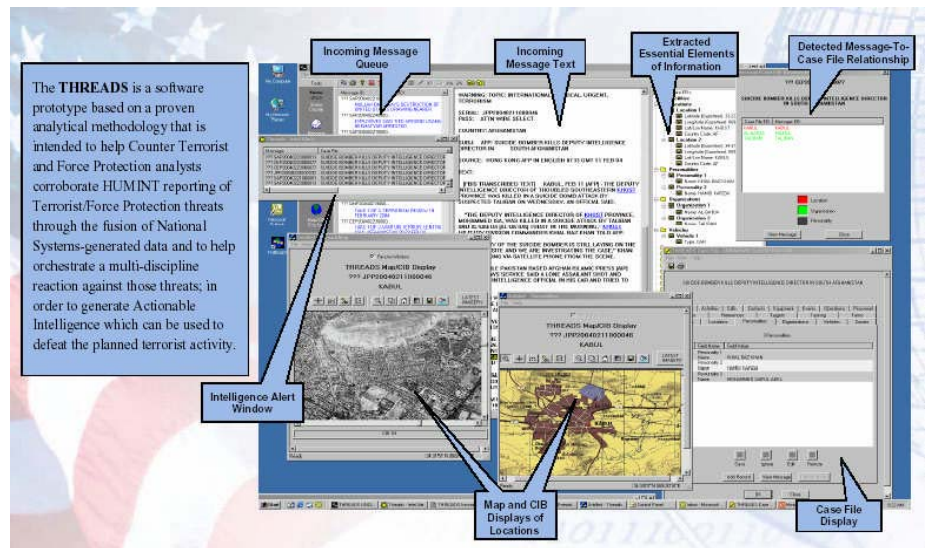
The THREADS is a software prototype based on a proven analytical methodology that is intended to help Counter Terrorist and Force Protection analysts corroborate HUMINT reporting of Terrorist/Force Protection threats through the fusion of National Systems-generated data and to help orchestrate a multi-discipline reaction against those threats; in order to generate Actionable Intelligence which can be used to defeat the planned terrorist activity.

Incoming Message Queue

Incoming Message Text

Extracted Essential Elements of Information

Detected Message-To-Case File Relationship

Intelligence Alert Window

Map and CIB Displays of Locations

Case File Display

THREADS Map/CIB Display

KABUL

THREADS Map/CIB Display

KABUL

SUICIDE BOMBER KILLS DEPUTY INTELLIGENCE DIRECTOR IN SOUTH AFGHANISTAN

WARNING: TOPIC: INTERNATIONAL, POLITICAL, URGENT, TERRORISM

COUNTRY: AFGHANISTAN

SUBJ: APP: SUICIDE BOMBER KILLS DEPUTY INTELLIGENCE DIRECTOR IN SOUTH AFGHANISTAN

SOURCE: HONG KONG AFP IN ENGLISH

TEXT:

[FBIS TRANSCRIBED TEXT] KABUL, FEB 11 (AFP) - THE DEPUTY INTELLIGENCE DIRECTOR OF TROUBLED SOUTHEASTERN KHOST PROVINCE WAS KILLED IN A SUICIDE BOMB ATTACK BY SUSPECTED TALIBAN ON WEDNESDAY, AN OFFICIAL SAID.

Location

Organization

Personality

View Message

Close

Locations

Personalities

Organizations

Vehicles

Save

Delete

Edit

Add Record

View Message

OK

Close

Start